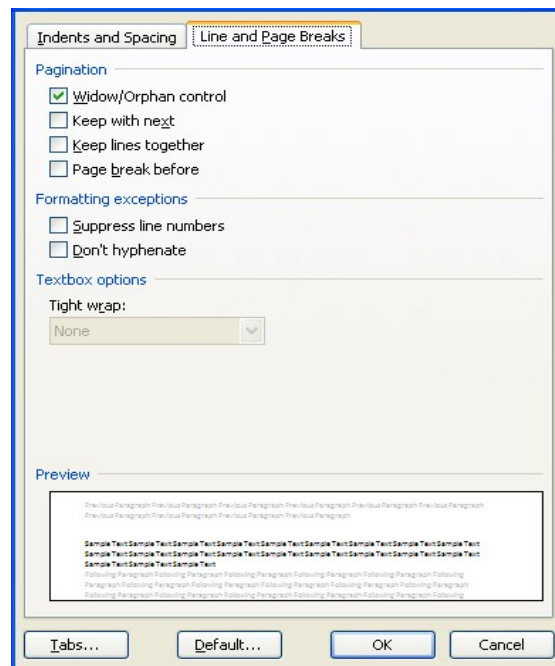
Indents and Spacing | Line and Page Breaks

Pagination

Widow/Orphan control

Keep with next

Keep lines together

Page break before

Formatting exceptions

Suppress line numbers

Don't hyphenate

Textbox options

Tight wrap:

None

Preview

Previous Paragraph Previous Paragraph Previous Paragraph Previous Paragraph Previous Paragraph Previous Paragraph Previous Paragraph Previous Paragraph Previous Paragraph Previous Paragraph

Sample Text Sample Text Sample Text Sample Text Sample Text Sample Text Sample Text Sample Text Sample Text Sample Text Sample Text Sample Text Sample Text Sample Text Sample Text Sample Text Sample Text Sample Text Sample Text Sample Text Sample Text Sample Text

Following Paragraph Following Paragraph Following Paragraph Following Paragraph Following Paragraph Following Paragraph Following Paragraph Following Paragraph Following Paragraph Following Paragraph Following Paragraph Following Paragraph Following Paragraph Following Paragraph Following Paragraph Following Paragraph Following Paragraph Following Paragraph

Tabs... Default... OK Cancel